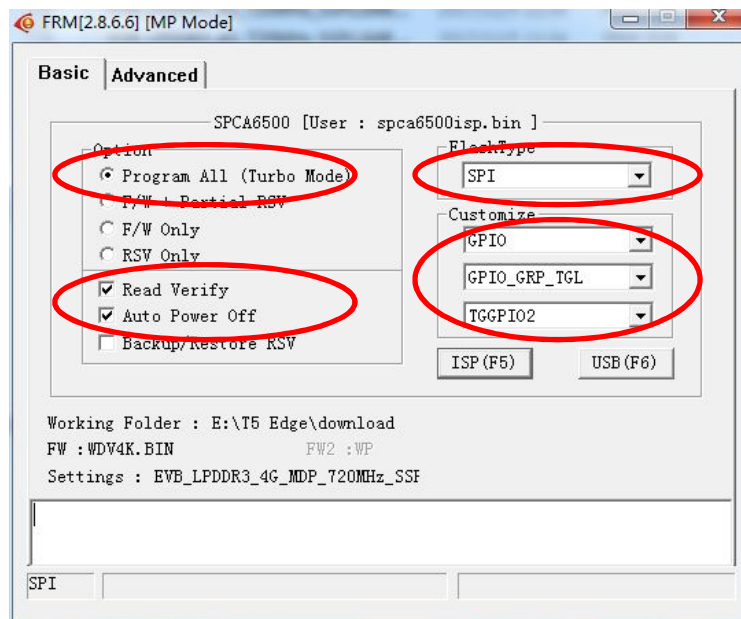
FRM[2.8.6.6] [MP Mode]

Basic | Advanced

SPCA6500 [User : spca6500isp.bin ]

Option
Program All (Turbo Mode)
F/W + Partial RSV
F/W Only
RSV Only

Read Verify
Auto Power Off
Backup/Restore RSV

FlashType
SPI

Customize
GPIO
GPIO_GRP_TGL
TGGPIO2

ISP(F5)
USB(F6)

Working Folder : E:\T5 Edge\download
FW : WDV4K.BIN
FW2 : WP
Settings : EVB_LPDDR3_4G_MDP_720MHz_SSF

SPI